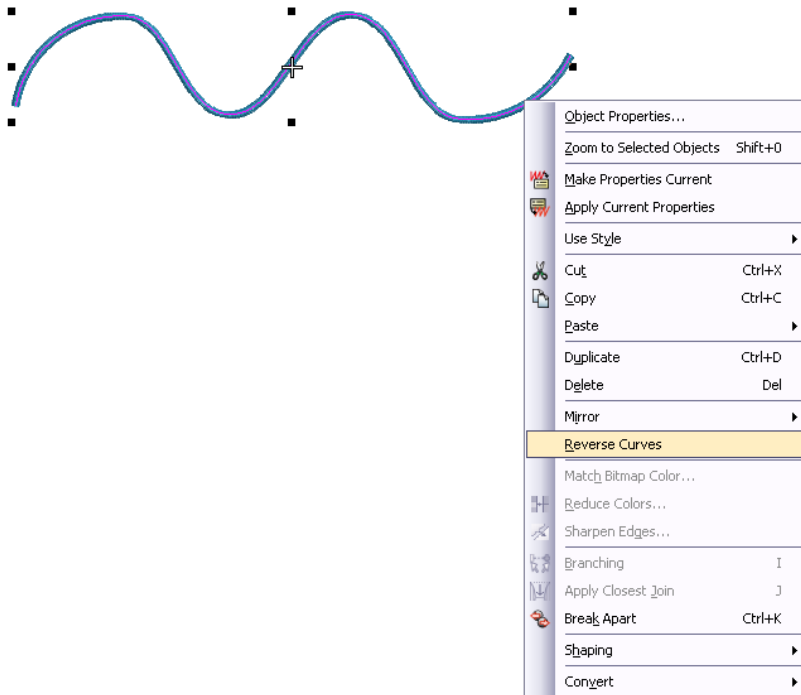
Object Properties...
Zoom to Selected Objects Shift+0
Make Properties Current
Apply Current Properties
Use Style
Cut Ctrl+X
Copy Ctrl+C
Paste
Duplicate Ctrl+D
Delete Del
Mirror
Reverse Curves
Match Bitmap Color...
Reduce Colors...
Sharpen Edges...
Branching I
Apply Closest Join J
Break Apart Ctrl+K
Shaping
Convert